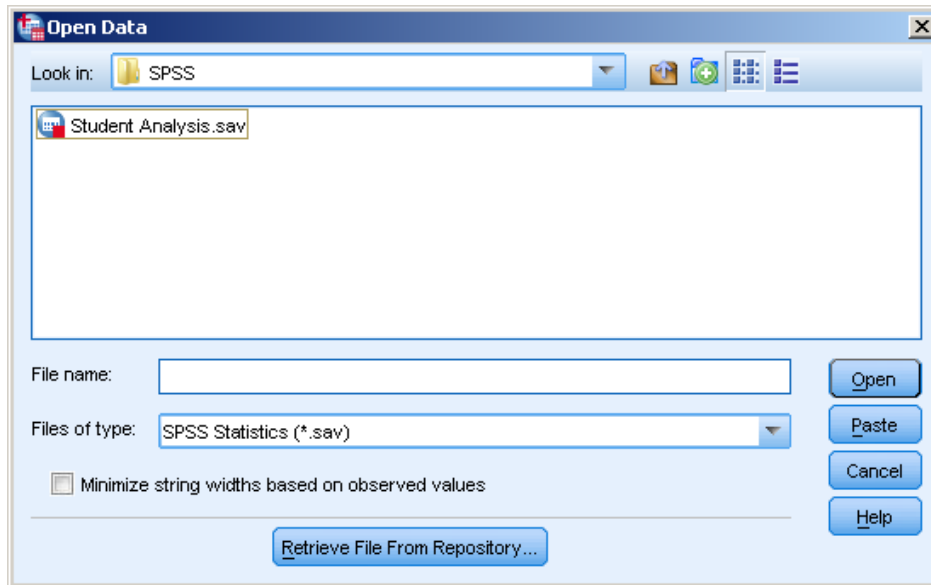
Open Data

Look in: SPSS

Student Analysis.sav

File name:

Files of type: SPSS Statistics (*.sav)

Minimize string widths based on observed values

Retrieve File From Repository...

Open

Paste

Cancel

Help